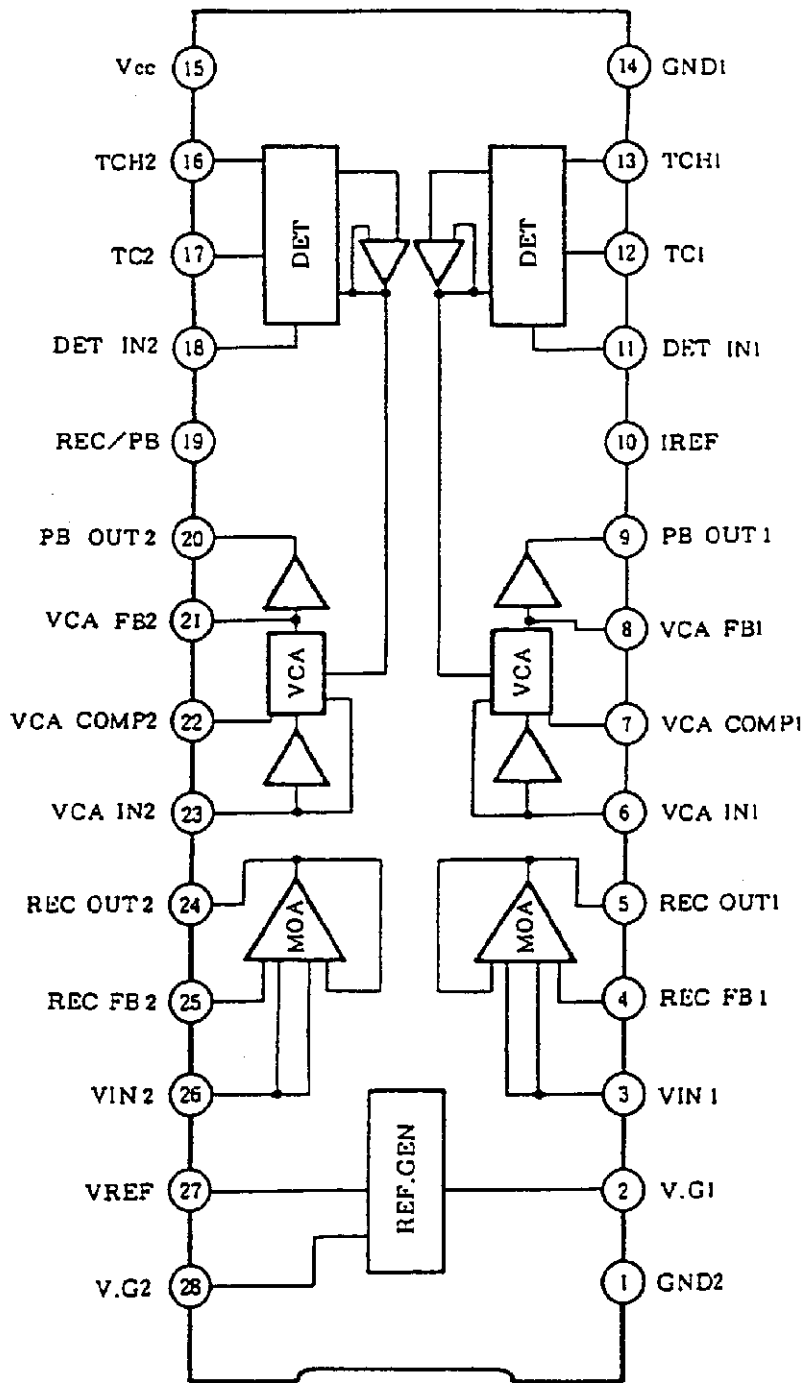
Vcc 15
14 GND1
TCH2 16
13 TCH1
TC2 17
12 TC1
DET
DET
DET IN2 18
11 DET IN1
REC/PB 19
10 IREF
PB OUT2 20
9 PB OUT1
VCA FB2 21
8 VCA FB1
VCA
VCA
VCA COMP2 22
7 VCA COMP1
VCA IN2 23
6 VCA IN1
REC OUT2 24
5 REC OUT1
MOA
MOA
REC FB2 25
4 REC FB1
VIN2 26
3 VIN1
REF.GEN
VREF 27
2 V.G1
V.G2 28
1 GND2